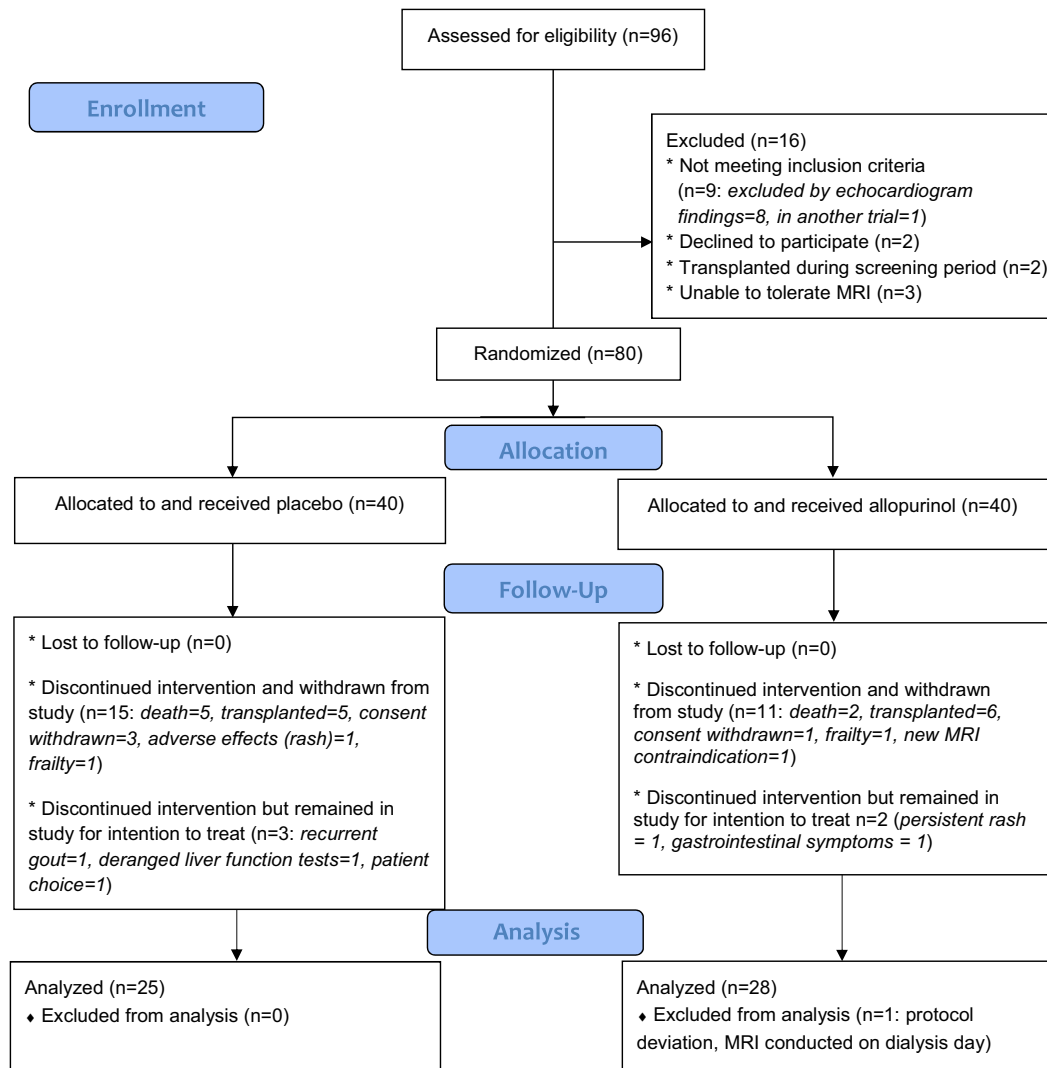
Assessed for eligibility (n=96)

Enrollment

Excluded (n=16)
* Not meeting inclusion criteria (n=9: *excluded by echocardiogram findings=8, in another trial=1*)
* Declined to participate (n=2)
* Transplanted during screening period (n=2)
* Unable to tolerate MRI (n=3)

Randomized (n=80)

Allocation

Allocated to and received placebo (n=40)

Allocated to and received allopurinol (n=40)

Follow-Up

* Lost to follow-up (n=0)

* Discontinued intervention and withdrawn from study (n=15: *death=5, transplanted=5, consent withdrawn=3, adverse effects (rash)=1, frailty=1*)

* Discontinued intervention but remained in study for intention to treat (n=3: *recurrent gout=1, deranged liver function tests=1, patient choice=1*)

* Lost to follow-up (n=0)

* Discontinued intervention and withdrawn from study (n=11: *death=2, transplanted=6, consent withdrawn=1, frailty=1, new MRI contraindication=1*)

* Discontinued intervention but remained in study for intention to treat (n=2 (*persistent rash = 1, gastrointestinal symptoms = 1*)

Analysis

Analyzed (n=25)
♦ Excluded from analysis (n=0)

Analyzed (n=28)
♦ Excluded from analysis (n=1: protocol deviation, MRI conducted on dialysis day)